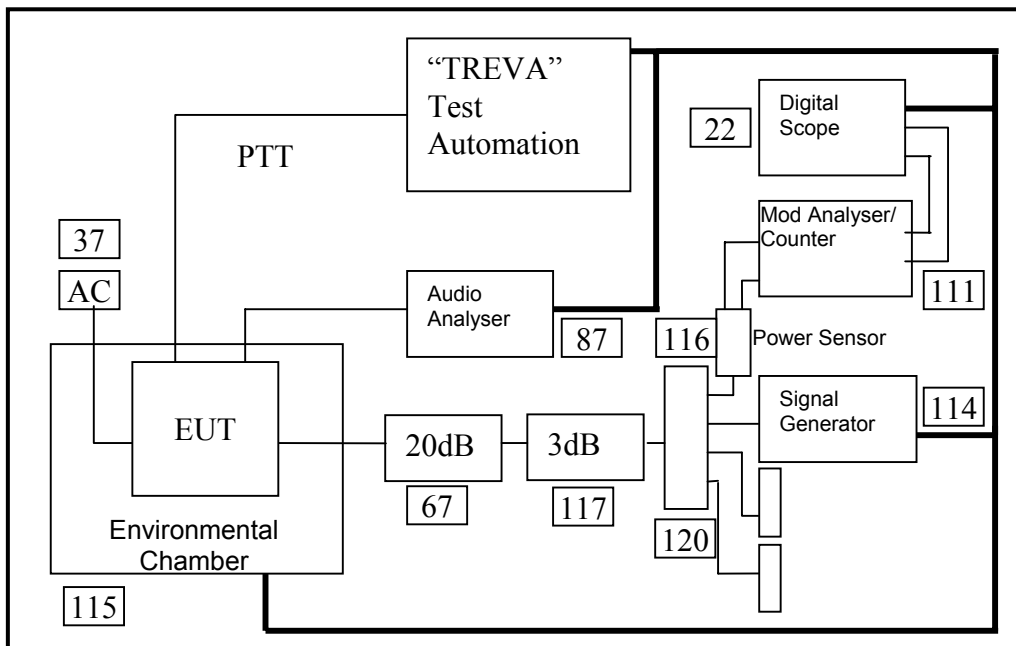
"TREVA" Test Automation

PTT

22

Digital Scope

Mod Analyser/ Counter

37

AC

111

Audio Analyser

87

116

Power Sensor

EUT

Signal Generator

114

20dB

3dB

67

117

120

Environmental Chamber

115